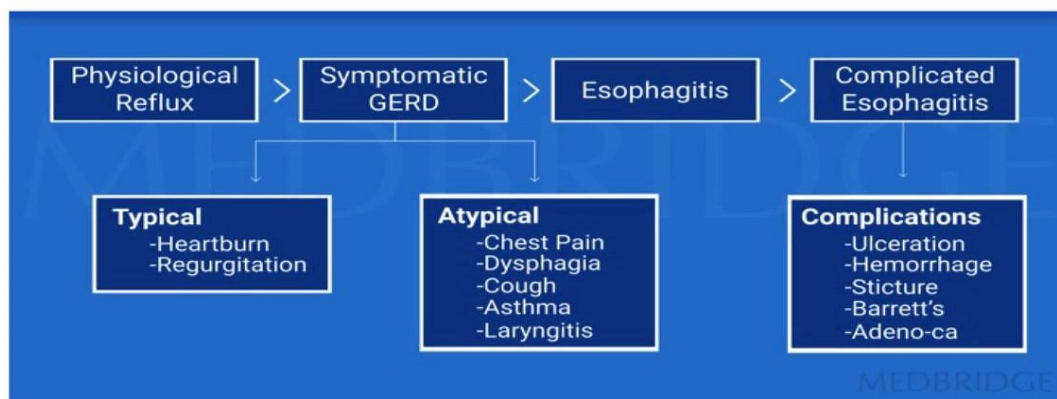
Physiological Reflux > Symptomatic GERD > Esophagitis > Complicated Esophagitis

MEDBRIDGE

Typical
-Heartburn
-Regurgitation

Atypical
-Chest Pain
-Dysphagia
-Cough
-Asthma
-Laryngitis

Complications
-Ulceration
-Hemorrhage
-Sticture
-Barrett's
-Adeno-ca

MEDBRIDGE